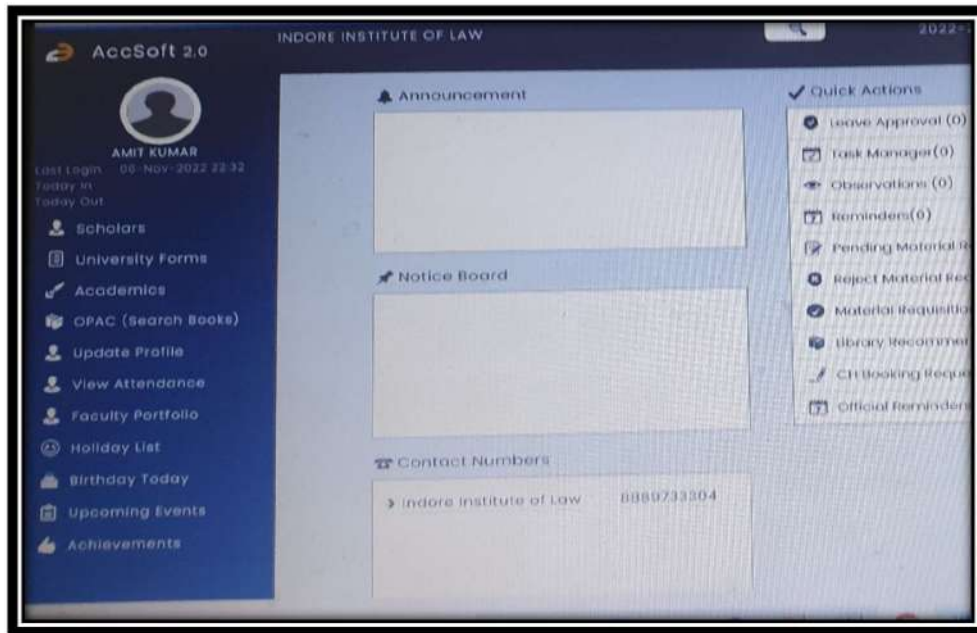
AccSoft 2.0

INDORE INSTITUTE OF LAW

2022-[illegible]

AMIT KUMAR
Last Login 06-Nov-2022 22:32
Today In
Today Out

Scholars
University Forms
Academics
OPAC (Search Books)
Update Profile
View Attendance
Faculty Portfolio
Holiday List
Birthday Today
Upcoming Events
Achievements

Announcement

Notice Board

Contact Numbers

> Indore Institute of Law 8889733304

Quick Actions
Leave Approval (0)
Task Manager(0)
Observations (0)
Reminders(0)
Pending Material R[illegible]
Reject Material Re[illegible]
Material Requisitio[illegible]
Library Recommen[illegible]
CH Booking Reque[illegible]
Official Reminders